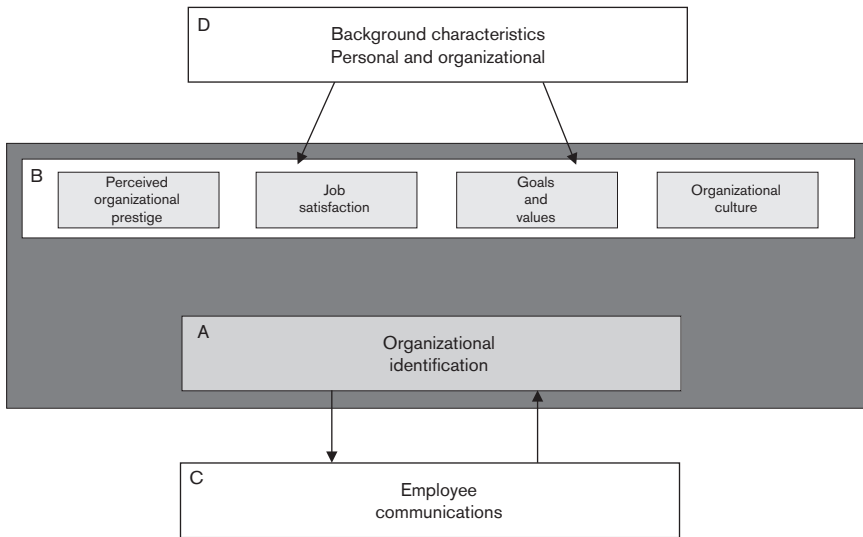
D
Background characteristics
Personal and organizational

B
Perceived organizational prestige

Job satisfaction

Goals and values

Organizational culture

A
Organizational identification

C
Employee communications